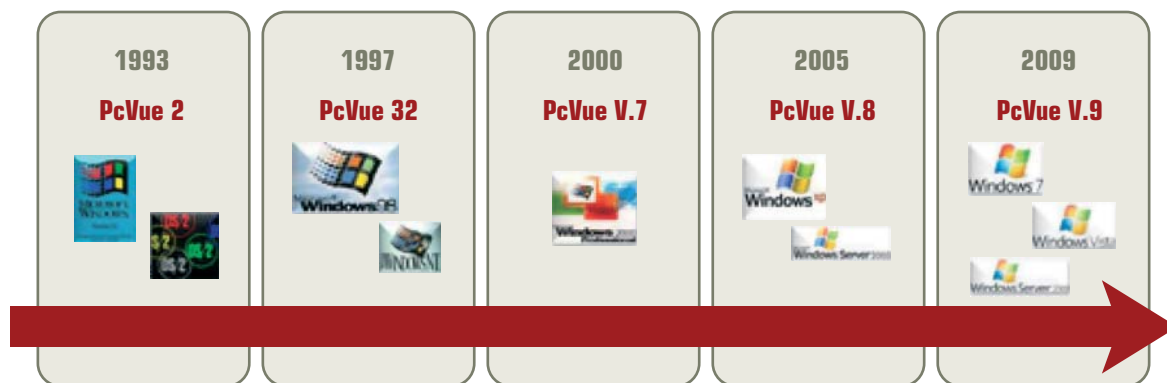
1993

PcVue 2

Microsoft Windows

OS/2 OS/2 OS/2

1997

PcVue 32

Microsoft Windows98

WINDOWS NT

2000

PcVue V.7

Windows 2000 Professional

2005

PcVue V.8

Microsoft Windows xp

Windows Server 2003

2009

PcVue V.9

Windows 7

Windows Vista

Windows Server 2008